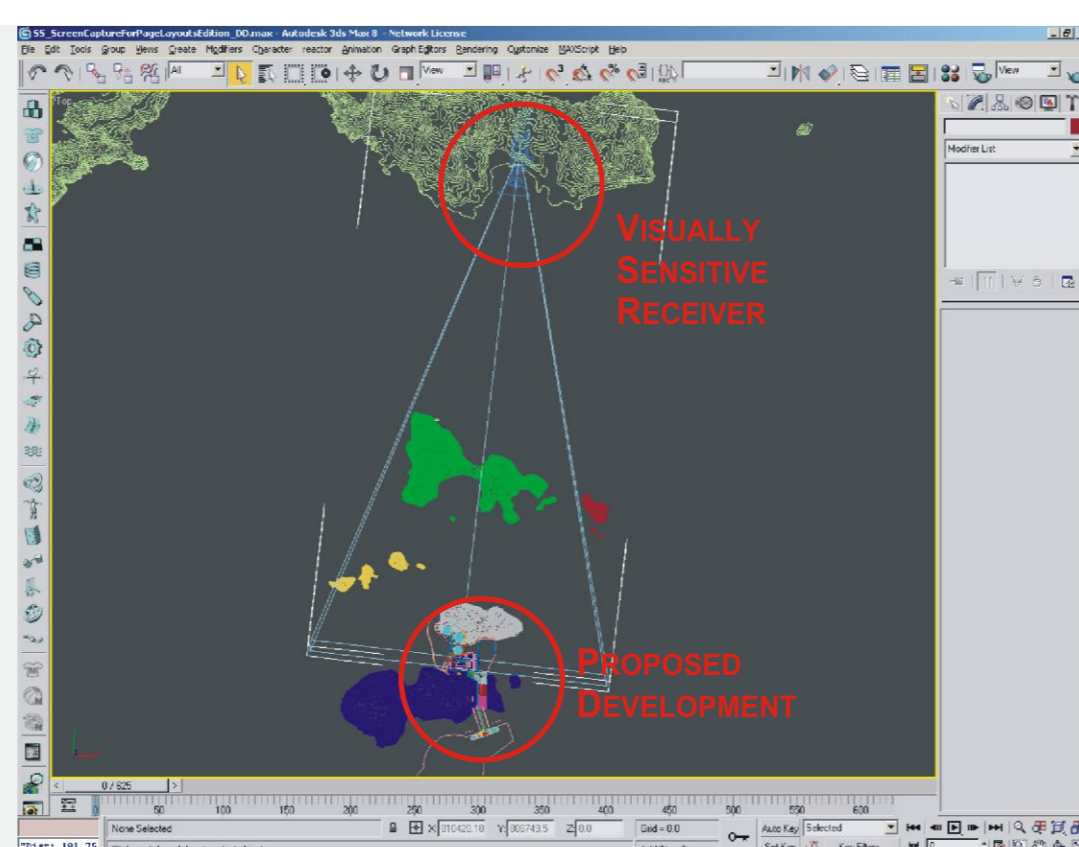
55_ScreenCaptureForPageLayoutsEdition_DD.max - Autodesk 3ds Max 8 - Network License

File Edit Tools Group Views Create Modifiers Character reactor Animation Graph Editors Rendering Customize MAXScript Help

All View View

Top

Modifier List

VISUALLY SENSITIVE RECEIVER

PROPOSED DEVELOPMENT

0 / 625

50 100 150 200 250 300 350 400 450 500 550 600

None Selected X: 810420.18 Y: 806743.5 Z: 0.0 Grid = 0.0 Auto Key Selected